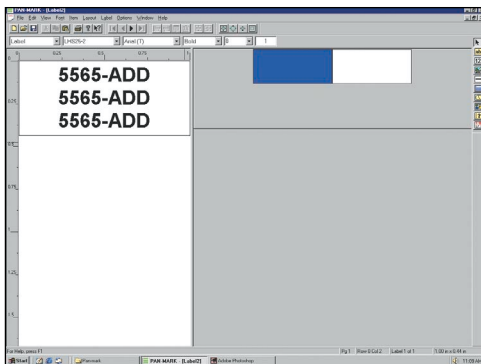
PAN-MARK - [Label2]
File Edit View Font Item Layout Label Options Window Help
Label
LJHS26-2
Arial (T)
Bold
8
1
0.25
0.5
0.75
5565-ADD
5565-ADD
5565-ADD
0.25
0.5
0.75
1
1.25
1.5
For Help, press F1
Pg 1
Row 0 Col 2
Label 1 of 1
1.00 in x 0.44 in
Start
Panmark
PAN-MARK - [Label2]
Adobe Photoshop
11:09 AM